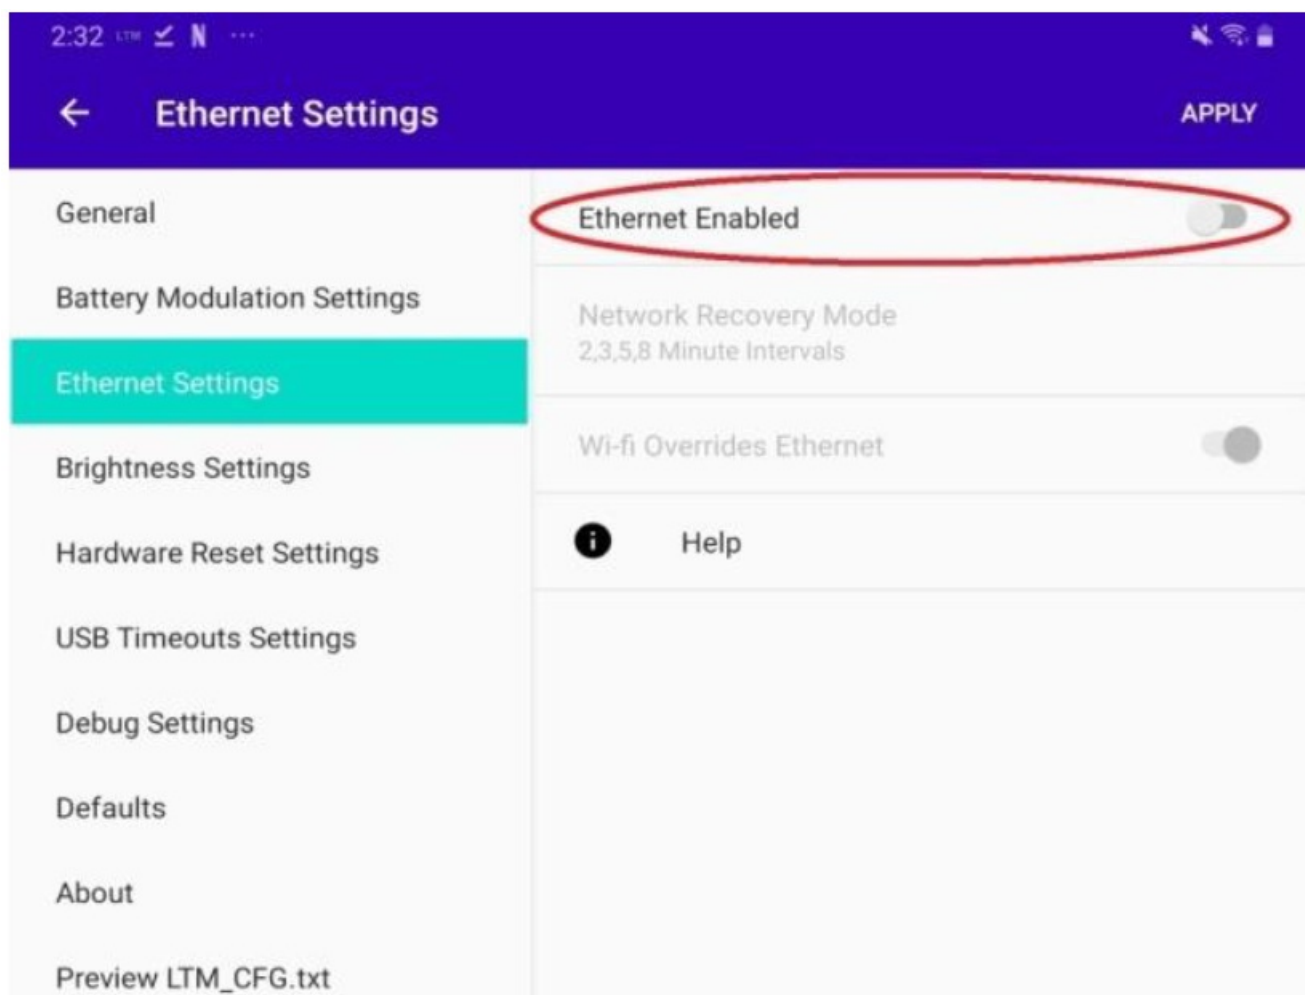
2:32 LTM N ···

Ethernet Settings

APPLY

General

Battery Modulation Settings

Ethernet Settings

Brightness Settings

Hardware Reset Settings

USB Timeouts Settings

Debug Settings

Defaults

About

Preview LTM_CFG.txt

Ethernet Enabled

Network Recovery Mode
2,3,5,8 Minute Intervals

Wi-fi Overrides Ethernet

Help